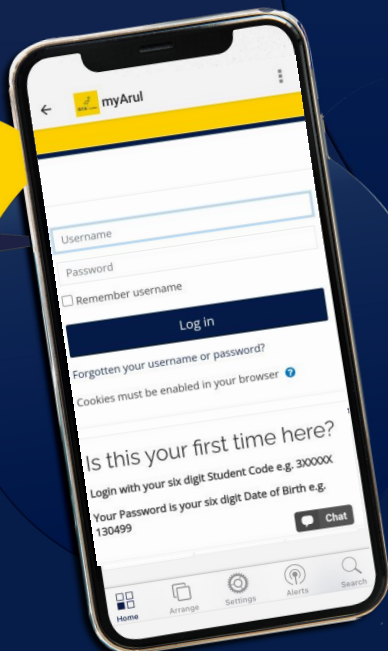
myArul

Username

Password

Remember username

Log in

Forgotten your username or password?

Cookies must be enabled in your browser

Is this your first time here?

Login with your six digit Student Code e.g. 3XXXXX

Your Password is your six digit Date of Birth e.g. 130499

Chat

Home Arrange Settings Alerts Search